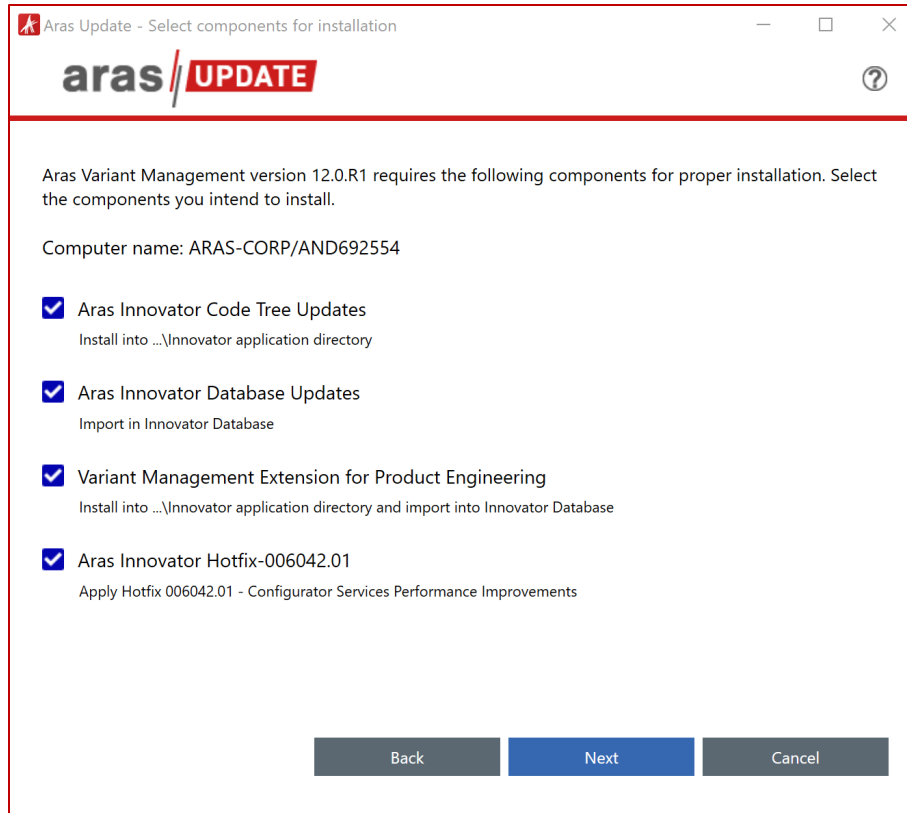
Aras Update - Select components for installation

aras UPDATE

Aras Variant Management version 12.0.R1 requires the following components for proper installation. Select the components you intend to install.

Computer name: ARAS-CORP/AND692554

Aras Innovator Code Tree Updates
Install into ...\Innovator application directory

Aras Innovator Database Updates
Import in Innovator Database

Variant Management Extension for Product Engineering
Install into ...\Innovator application directory and import into Innovator Database

Aras Innovator Hotfix-006042.01
Apply Hotfix 006042.01 - Configurator Services Performance Improvements

Back
Next
Cancel